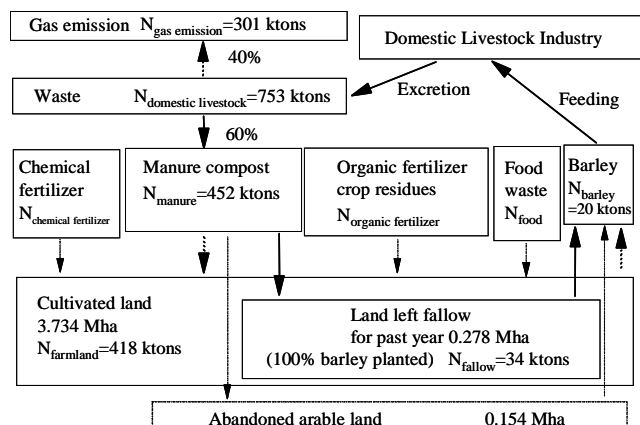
Gas emission $N_{gas\ emission}$=301 ktons

Domestic Livestock Industry

40%

Waste $N_{domestic\ livestock}$=753 ktons

Excretion

Feeding

60%

Chemical fertilizer $N_{chemical\ fertilizer}$

Manure compost $N_{manure}$=452 ktons

Organic fertilizer crop residues $N_{organic\ fertilizer}$

Food waste $N_{food}$

Barley $N_{barley}$ =20 ktons

Cultivated land 3.734 Mha $N_{farmland}$=418 ktons

Land left fallow for past year 0.278 Mha (100% barley planted) $N_{fallow}$=34 ktons

Abandoned arable land 0.154 Mha